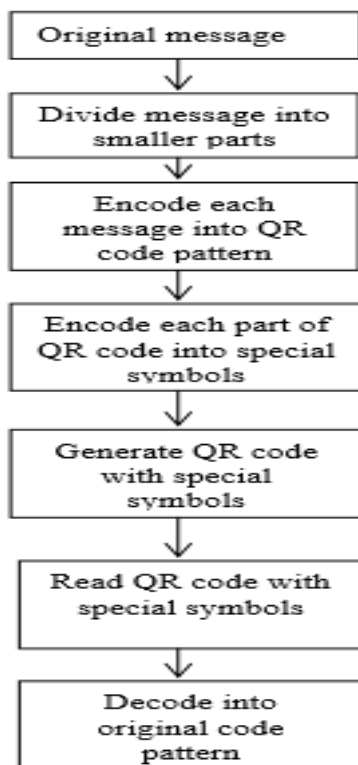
Original message

Divide message into smaller parts

Encode each message into QR code pattern

Encode each part of QR code into special symbols

Generate QR code with special symbols

Read QR code with special symbols

Decode into original code pattern